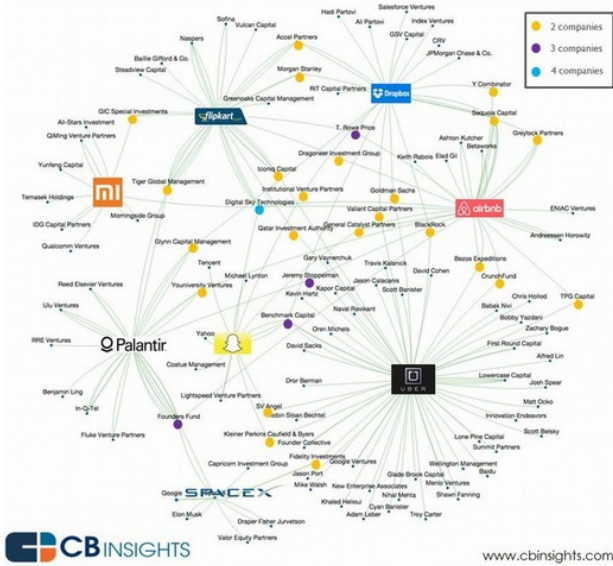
2 companies
3 companies
4 companies

Sofina
Vulcan Capital
Naspers
Hadi Partovi
Ali Partovi
Salesforce Ventures
Index Ventures
GSV Capital
CRV
JPMorgan Chase & Co.
Accel Partners
Baillie Gifford & Co.
Steadview Capital
Morgan Stanley
RIT Capital Partners
Dropbox
Greenoaks Capital Management
Y Combinator
Sequoia Capital
GIC Special Investments
flipkart
All-Stars Investment
QiMing Venture Partners
T. Rowe Price
Greylock Partners
Ashton Kutcher
Betaworks
Keith Rabois
Elad Gil
Dragoneer Investment Group
Iconiq Capital
Yunfeng Capital
Tiger Global Management
Temasek Holdings
Morningside Group
Institutional Venture Partners
Goldman Sachs
Digital Sky Technologies
Valiant Capital Partners
airbnb
ENIAC Ventures
IDG Capital Partners
General Catalyst Partners
BlackRock
Andreessen Horowitz
Qualcomm Ventures
Qatar Investment Authority
Glynn Capital Management
Gary Vaynerchuk
Travis Kalanick
Tencent
David Cohen
Bezos Expeditions
Reed Elsevier Ventures
Michael Lynton
Jeremy Stoppelman
Jason Calacanis
CrunchFund
Youniversity Ventures
Kapor Capital
Scott Banister
Kevin Hartz
Ulu Ventures
Chris Hollod
TPG Capital
Naval Ravikant
Babak Nivi
Bobby Yazdani
Benchmark Capital
Zachary Bogue
RRE Ventures
Palantir
Yahoo
Oren Michels
First Round Capital
David Sacks
Alfred Lin
Coatue Management
UBER
Lowercase Capital
Josh Spear
Dror Berman
Benjamin Ling
Lightspeed Venture Partners
Matt Ocko
In-Q-Tel
SV Angel
Innovation Endeavors
Robin Sloan Bechtel
Founders Fund
Scott Belsky
Fluke Venture Partners
Kleiner Perkins Caufield & Byers
Lone Pine Capital
Founder Collective
Summit Partners
Fidelity Investments
Wellington Management
Capricorn Investment Group
Google Ventures
Baidu
Jason Port
Glade Brook Capital
Menlo Ventures
Google
SPACEX
Mike Walsh
New Enterprise Associates
Shawn Fanning
Khaled Helioui
Nihal Mehta
Elon Musk
Cyan Banister
Adam Leber
Troy Carter
Draper Fisher Jurvetson
Valor Equity Partners
CB INSIGHTS
www.cbinsights.com